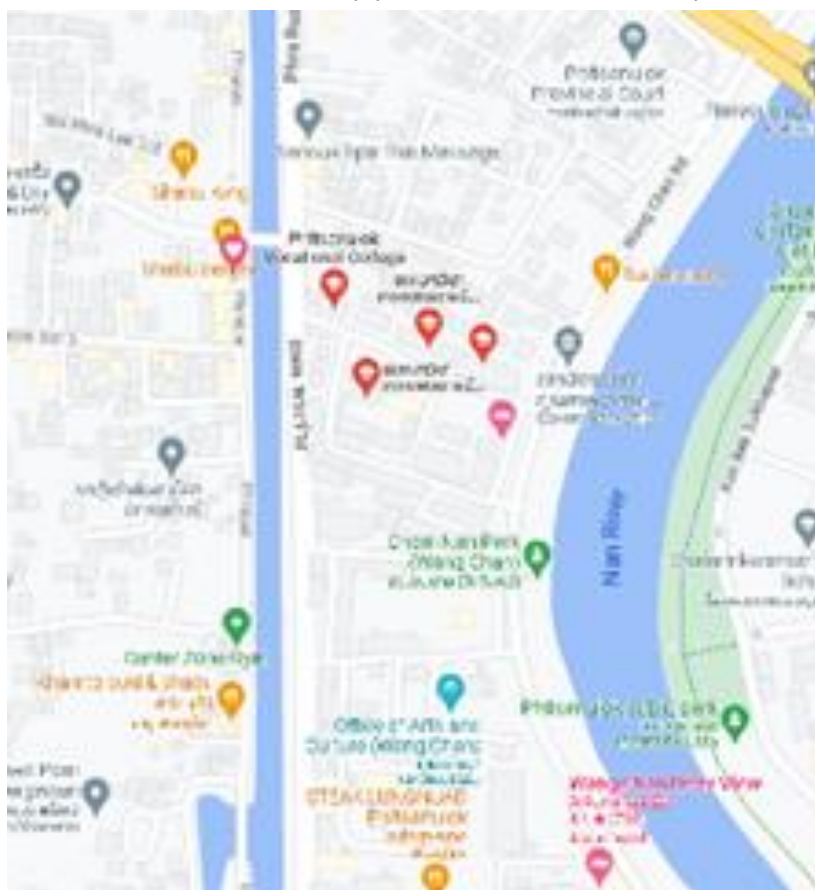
Phitsanulok Provincial Court

Famous Thai Massage

Shabu Kung

Phitsanulok Vocational College

Nan River

Chan Kaset Park (Wang Chan)

Center Zone Kye

Office of Arts and Culture (Wang Chan)

STEAK LUNGYAI

Wang Chan Riverview

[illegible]